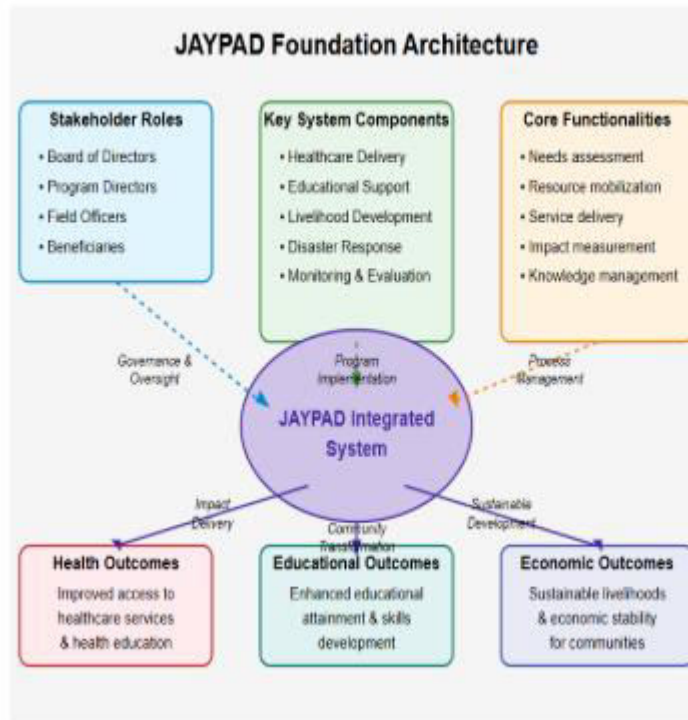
JAYPAD Foundation Architecture

Stakeholder Roles
• Board of Directors
• Program Directors
• Field Officers
• Beneficiaries

Key System Components
• Healthcare Delivery
• Educational Support
• Livelihood Development
• Disaster Response
• Monitoring & Evaluation

Core Functionalities
• Needs assessment
• Resource mobilization
• Service delivery
• Impact measurement
• Knowledge management

Governance & Oversight

Program Implementation

Process Management

JAYPAD Integrated System

Impact Delivery

Community Transformation

Sustainable Development

Health Outcomes
Improved access to healthcare services & health education

Educational Outcomes
Enhanced educational attainment & skills development

Economic Outcomes
Sustainable livelihoods & economic stability for communities